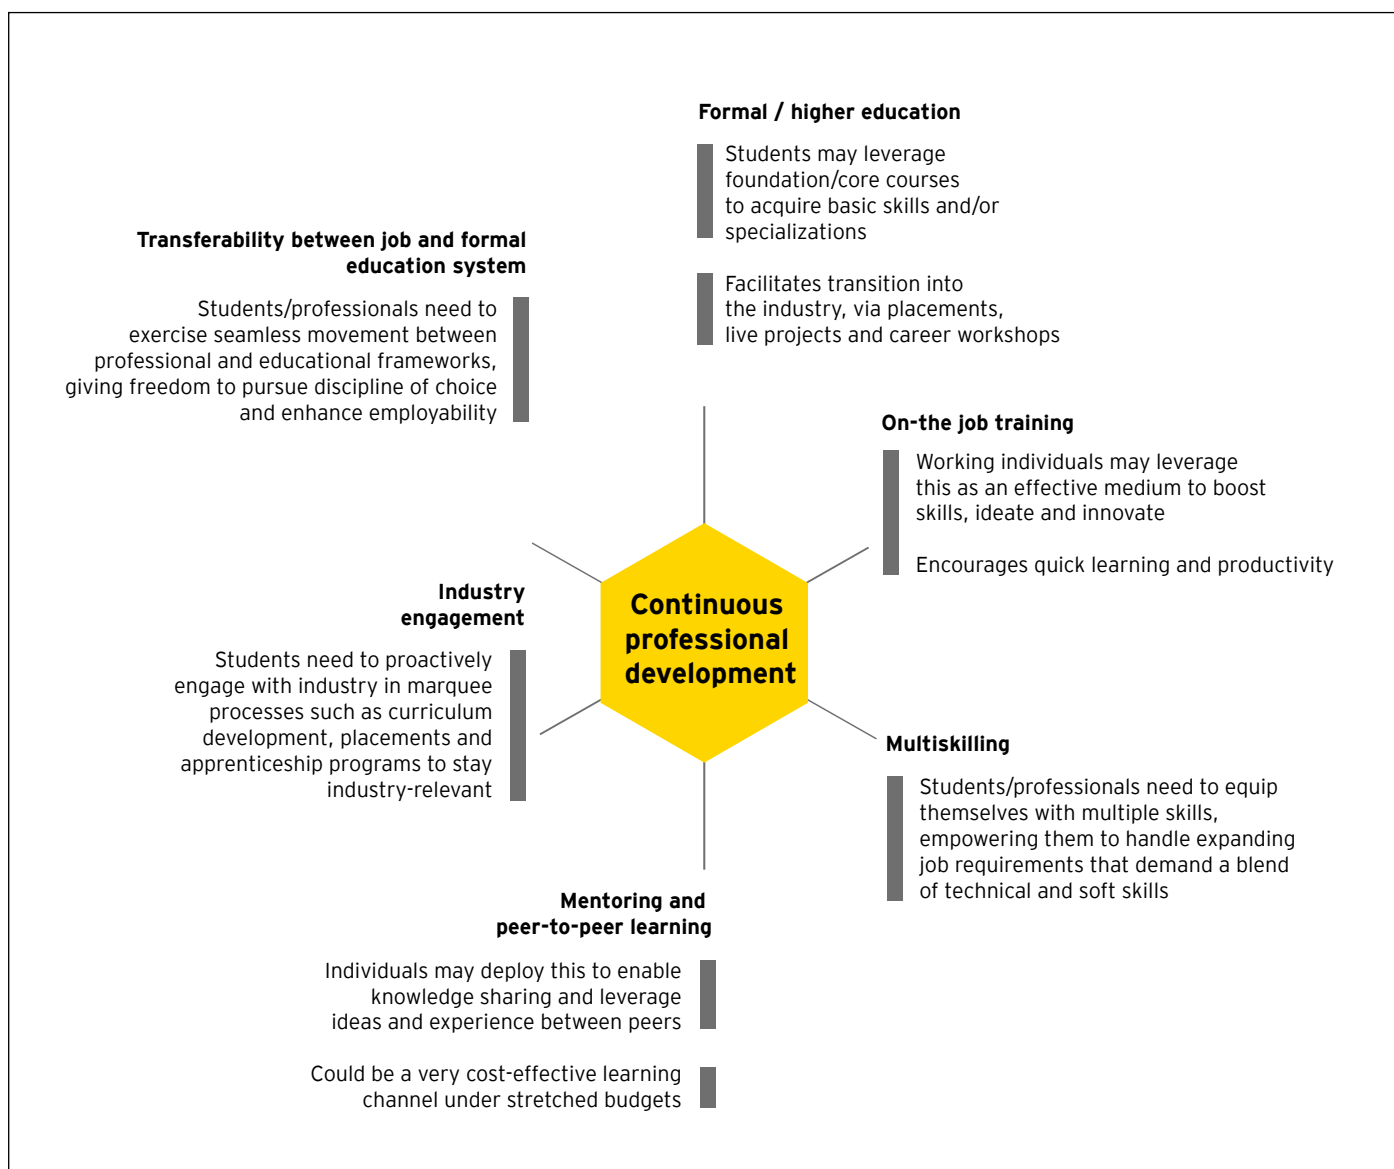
Formal / higher education

Students may leverage foundation/core courses to acquire basic skills and/or specializations

Facilitates transition into the industry, via placements, live projects and career workshops

Transferability between job and formal education system

Students/professionals need to exercise seamless movement between professional and educational frameworks, giving freedom to pursue discipline of choice and enhance employability

On-the job training

Working individuals may leverage this as an effective medium to boost skills, ideate and innovate

Encourages quick learning and productivity

Continuous professional development

Industry engagement

Students need to proactively engage with industry in marquee processes such as curriculum development, placements and apprenticeship programs to stay industry-relevant

Multiskilling

Students/professionals need to equip themselves with multiple skills, empowering them to handle expanding job requirements that demand a blend of technical and soft skills

Mentoring and peer-to-peer learning

Individuals may deploy this to enable knowledge sharing and leverage ideas and experience between peers

Could be a very cost-effective learning channel under stretched budgets